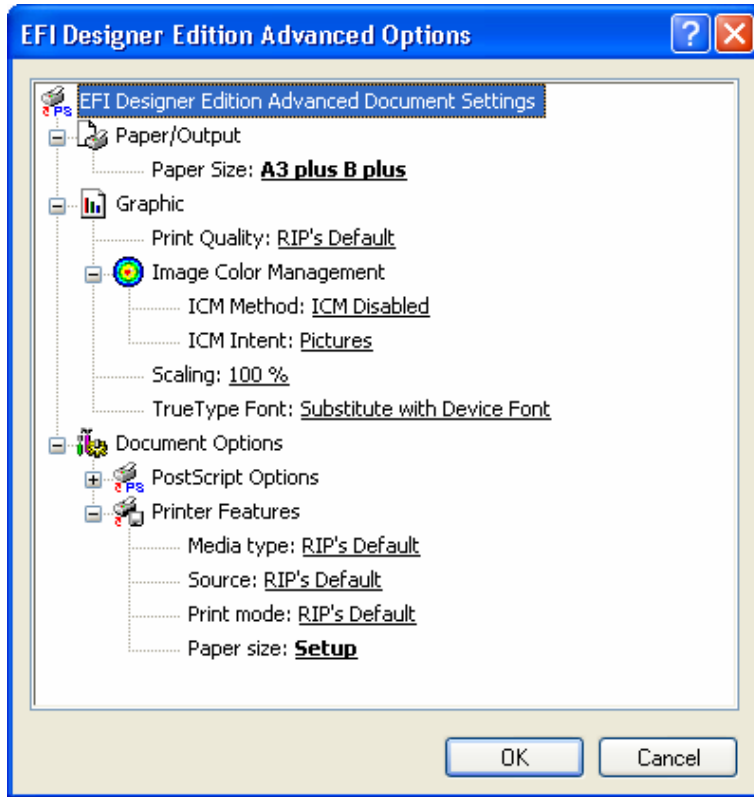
EFI Designer Edition Advanced Options

?

EFI Designer Edition Advanced Document Settings

Paper/Output

Paper Size: A3 plus B plus

Graphic

Print Quality: RIP's Default

Image Color Management

ICM Method: ICM Disabled

ICM Intent: Pictures

Scaling: 100 %

TrueType Font: Substitute with Device Font

Document Options

PostScript Options

Printer Features

Media type: RIP's Default

Source: RIP's Default

Print mode: RIP's Default

Paper size: Setup

OK

Cancel